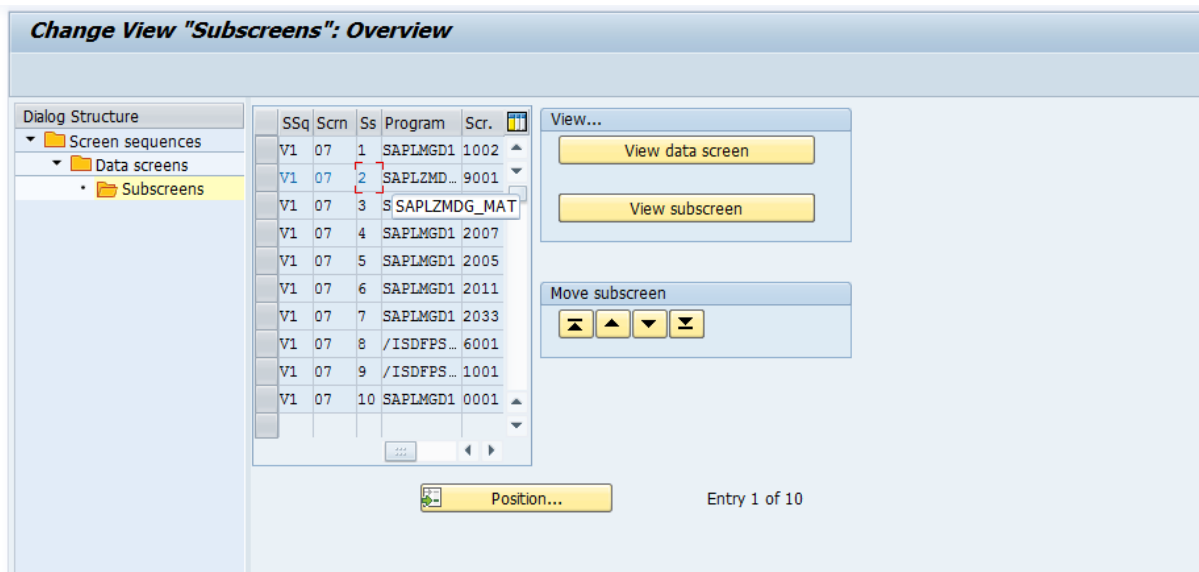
Change View "Subscreens": Overview

Dialog Structure
Screen sequences
Data screens
Subscreens

| SSq | Scrn | Ss | Program | Scr. |
|---|---|---|---|---|
| V1 | 07 | 1 | SAPLMGD1 | 1002 |
| V1 | 07 | 2 | SAPLZMD... | 9001 |
| V1 | 07 | 3 | S SAPLZMDG_MAT | |
| V1 | 07 | 4 | SAPLMGD1 | 2007 |
| V1 | 07 | 5 | SAPLMGD1 | 2005 |
| V1 | 07 | 6 | SAPLMGD1 | 2011 |
| V1 | 07 | 7 | SAPLMGD1 | 2033 |
| V1 | 07 | 8 | /ISDFPS... | 6001 |
| V1 | 07 | 9 | /ISDFPS... | 1001 |
| V1 | 07 | 10 | SAPLMGD1 | 0001 |

View...
View data screen
View subscreen

Move subscreen

Position...
Entry 1 of 10